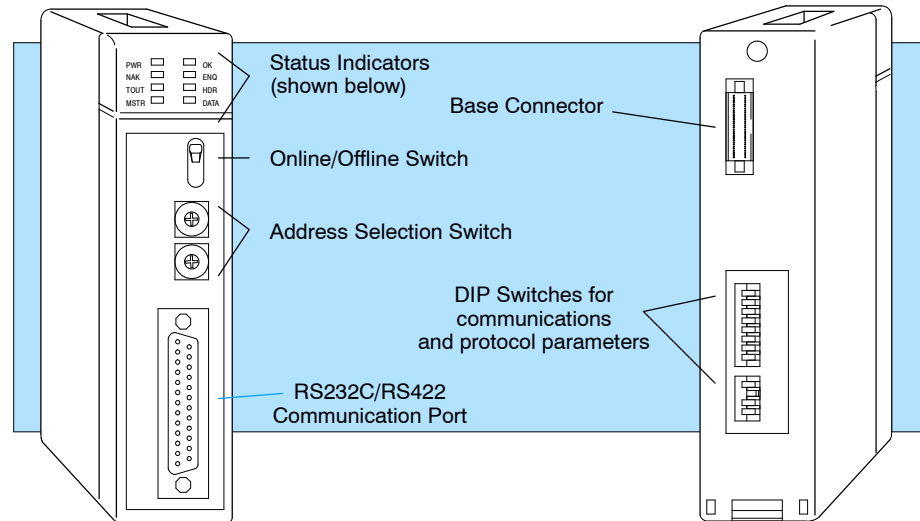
PWR
NAK
TOUT
MSTR
OK
ENQ
HDR
DATA

Status Indicators (shown below)

Base Connector

Online/Offline Switch

Address Selection Switch

DIP Switches for communications and protocol parameters

RS232C/RS422 Communication Port